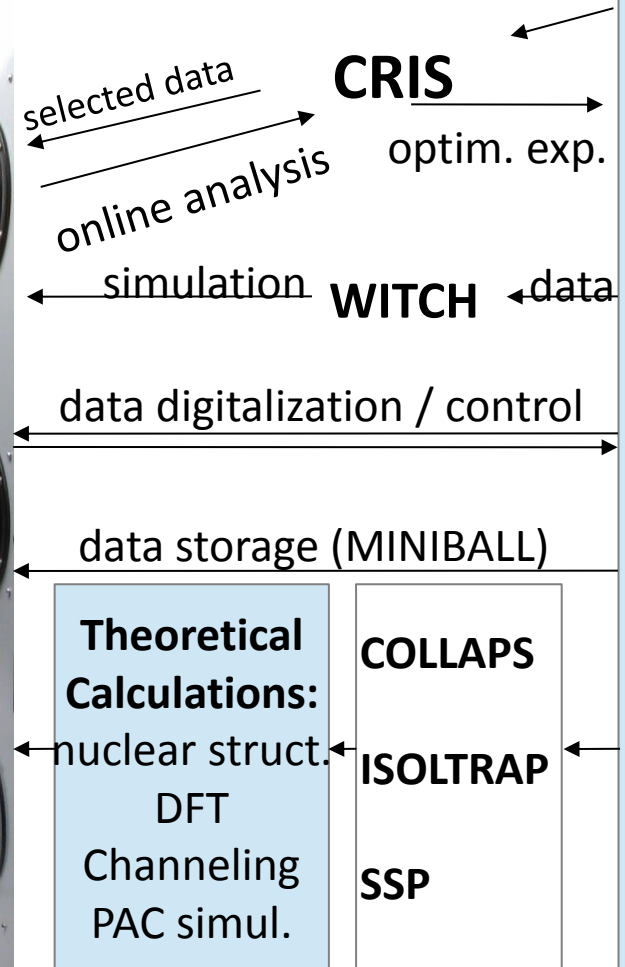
selected data

CRIS

optim. exp.

online analysis

simulation WITCH data

data digitalization / control

data storage (MINIBALL)

**Theoretical Calculations:**
nuclear struct.
DFT
Channeling
PAC simul.

**COLLAPS**

**ISOLTRAP**

**SSP**